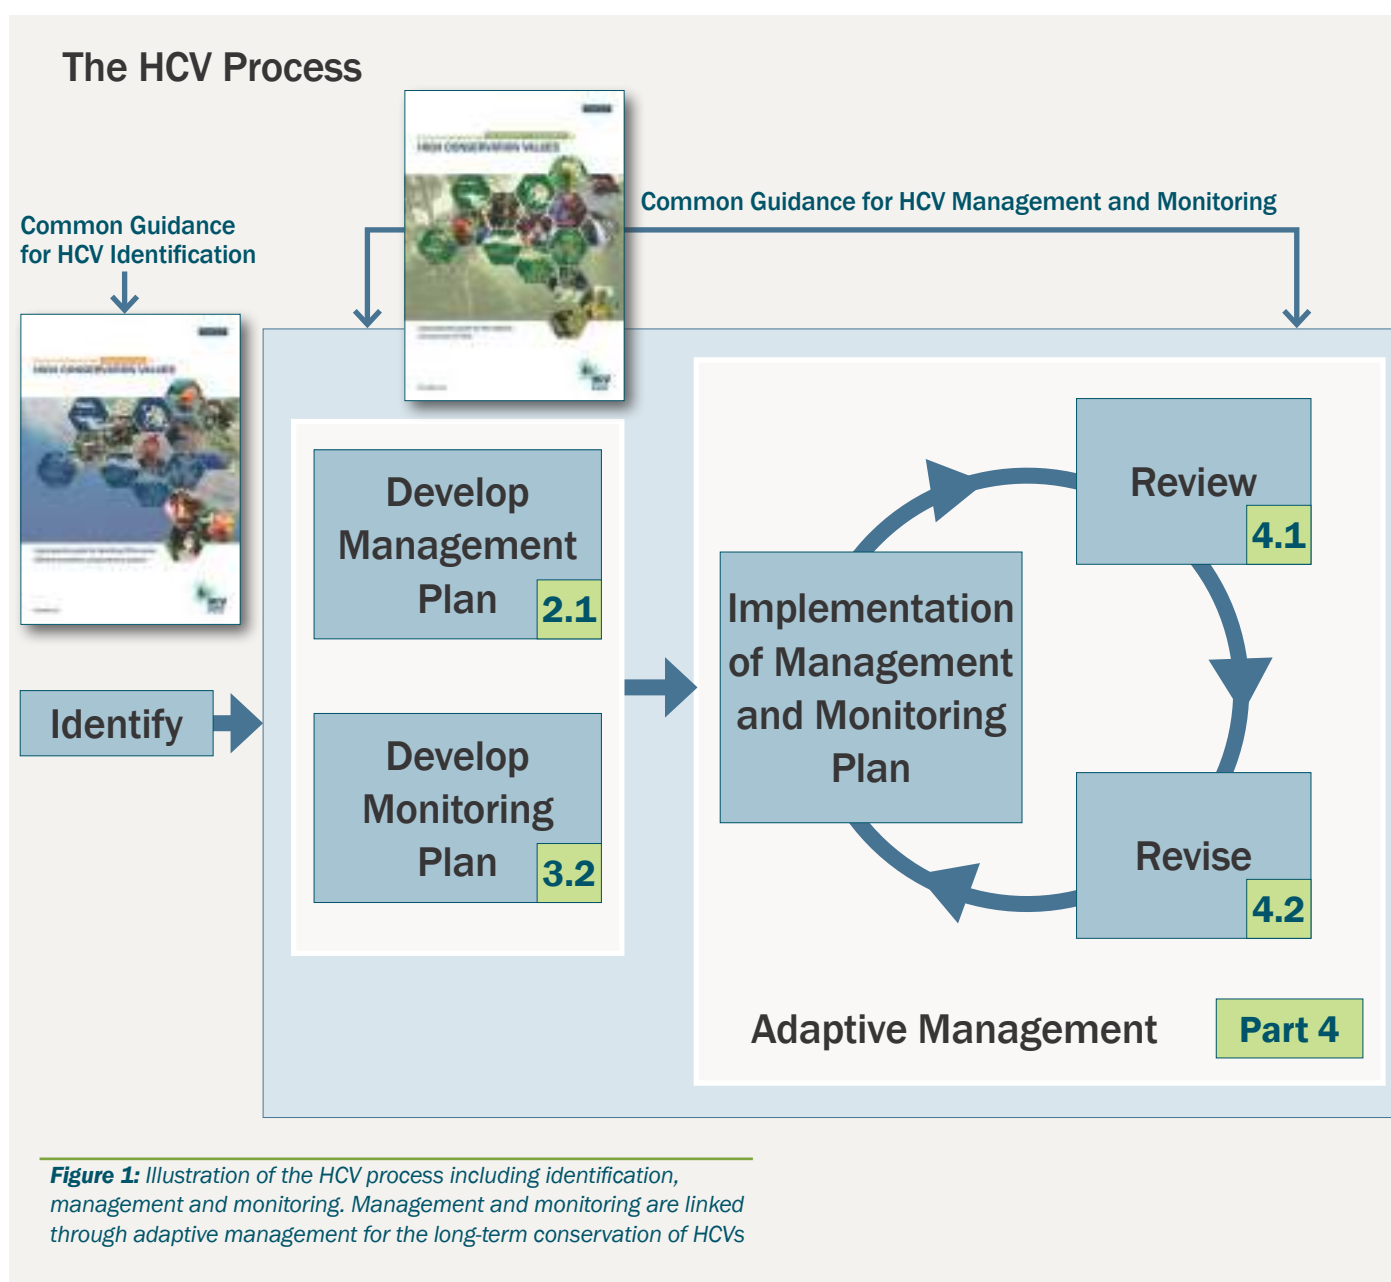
The HCV Process

Common Guidance for HCV Identification

Common Guidance for HCV Management and Monitoring

HIGH CONSERVATION VALUES

HIGH CONSERVATION VALUES

Identify

Develop Management Plan 2.1

Develop Monitoring Plan 3.2

Implementation of Management and Monitoring Plan

Review 4.1

Revise 4.2

Adaptive Management

Part 4

Figure 1: Illustration of the HCV process including identification, management and monitoring. Management and monitoring are linked through adaptive management for the long-term conservation of HCVs